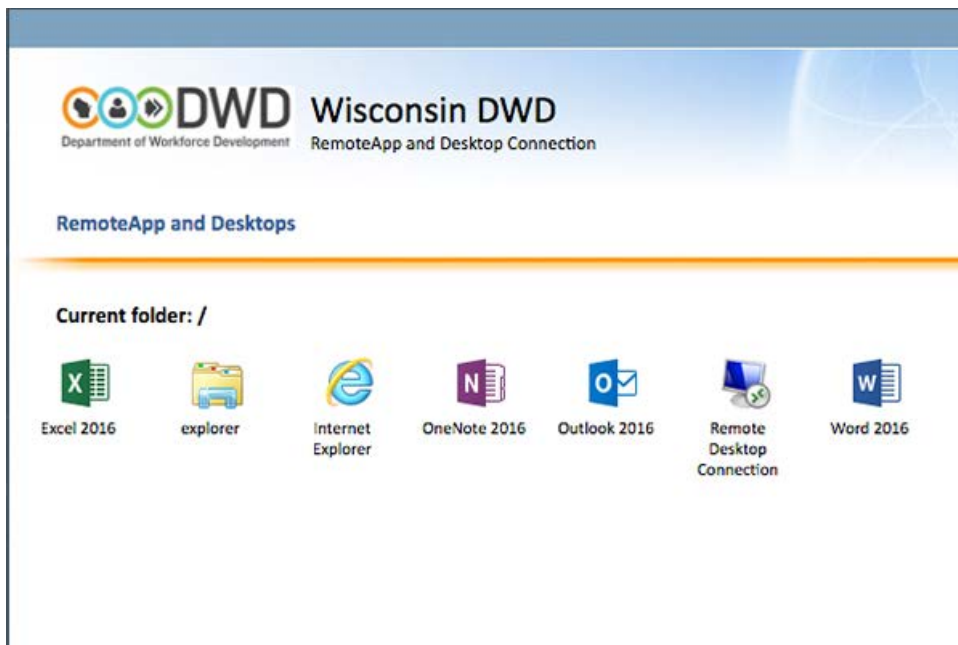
DWD
Department of Workforce Development

Wisconsin DWD
RemoteApp and Desktop Connection

RemoteApp and Desktops

Current folder: /

Excel 2016
explorer
Internet Explorer
OneNote 2016
Outlook 2016
Remote Desktop Connection
Word 2016